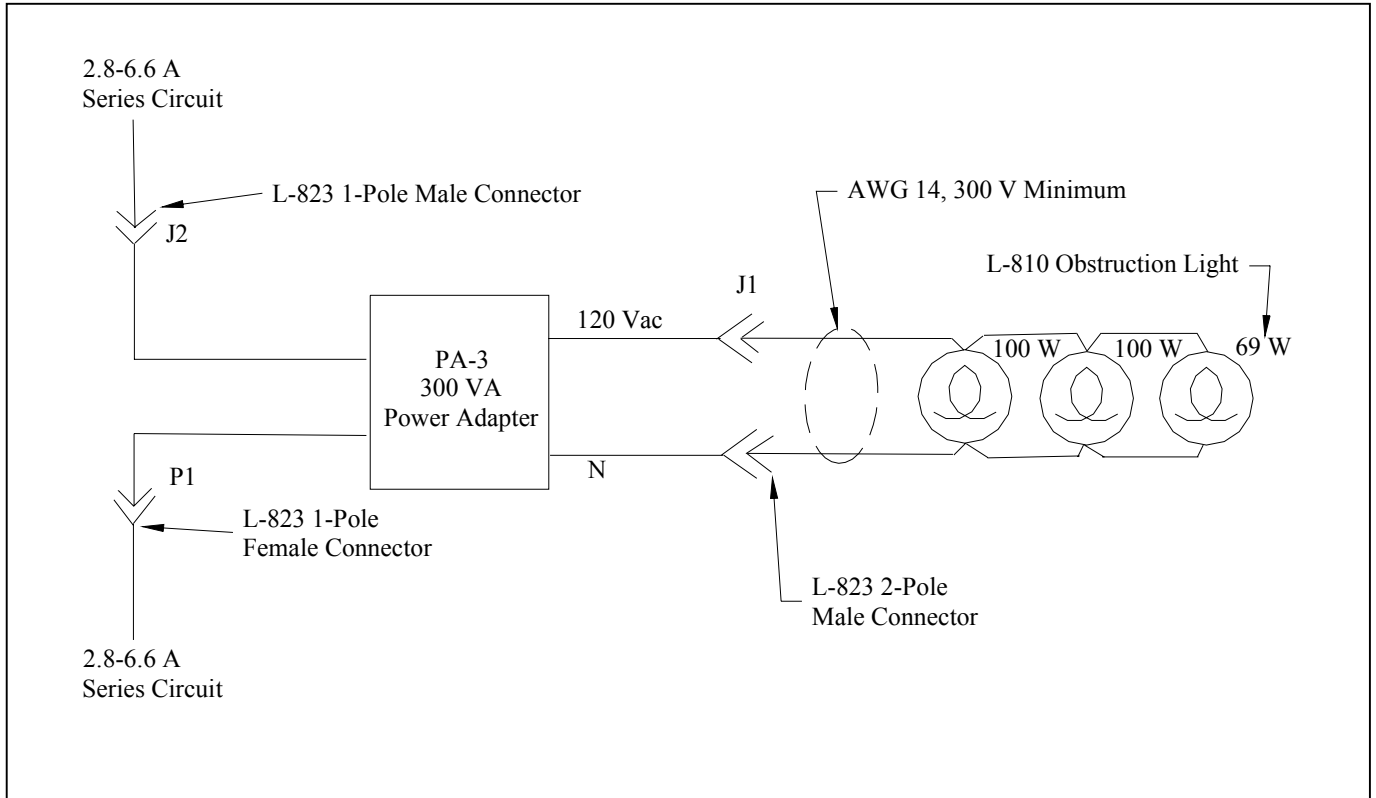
2.8-6.6 A
Series Circuit

L-823 1-Pole Male Connector

J2

AWG 14, 300 V Minimum

L-810 Obstruction Light

J1

120 Vac

PA-3
300 VA
Power Adapter

100 W

100 W

69 W

P1

N

L-823 1-Pole
Female Connector

L-823 2-Pole
Male Connector

2.8-6.6 A
Series Circuit